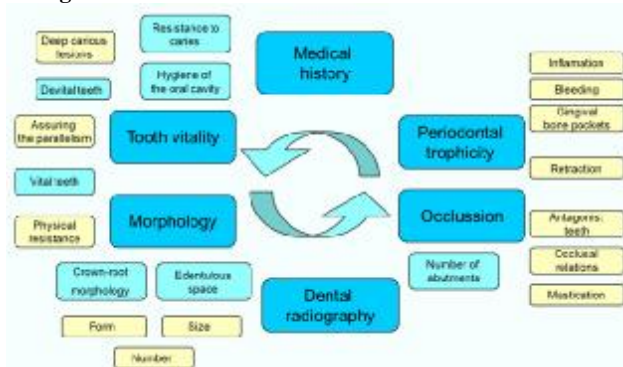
Deep carious lesions

Resistance to caries

Medical history

Hygiene of the oral cavity

Devital teeth

Assuring the parallelism

Tooth vitality

Inflamation

Bleeding

Gingival bone pockets

Periodontal trophicity

Retraction

Vital teeth

Physical resistance

Morphology

Occlussion

Antagonist teeth

Occlusal relations

Mastication

Number of abutments

Crown-root morphology

Edentulous space

Dental radiography

Form

Size

Number